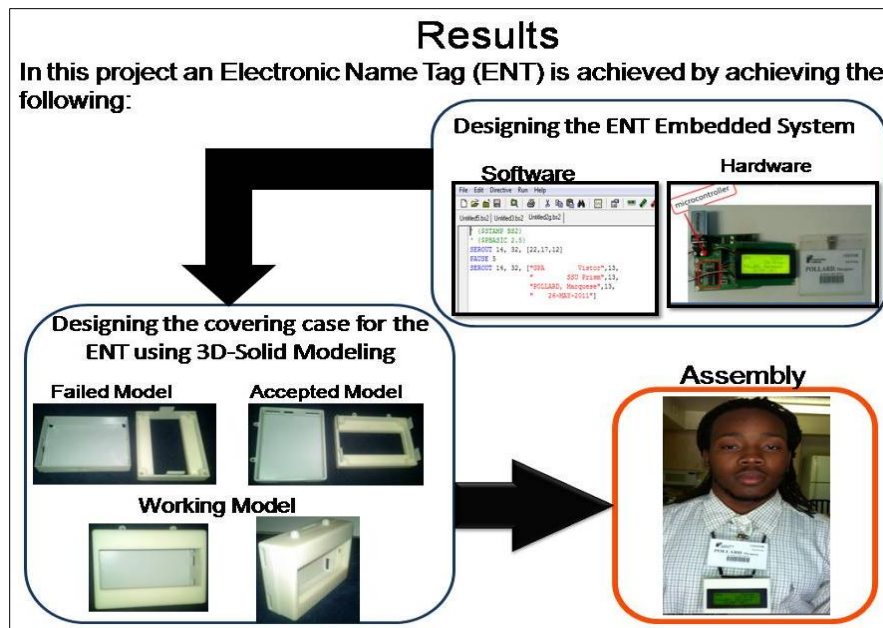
Results

In this project an Electronic Name Tag (ENT) is achieved by achieving the following:

Designing the ENT Embedded System

Software

File Edit Directive Run Help

Untitled5.bs2 Untitled3.bs2 Untitled2.bs2

' {$STAMP BS2}
' {$PBASIC 2.5}
SEROUT 14, 32, [22,17,12]
PAUSE 5
SEROUT 14, 32, ["SPA Vistor",13,
" SSU Prism",13,
"POLLARD, Marquese",13,
" 26-MAY-2011"]

Hardware

microcontroller

POLLARD

Designing the covering case for the ENT using 3D-Solid Modeling

Failed Model

Accepted Model

Working Model

Assembly

POLLARD